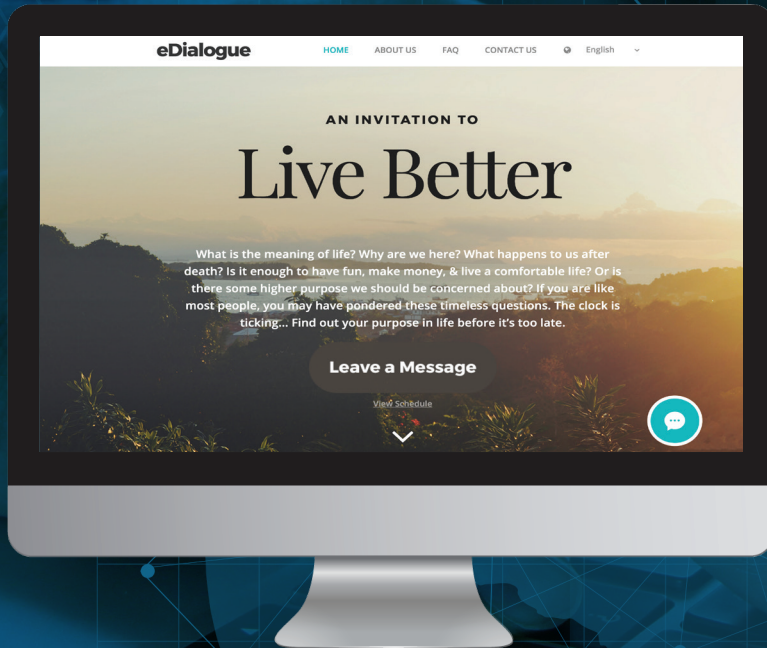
eDialogue

HOME ABOUT US FAQ CONTACT US English

AN INVITATION TO

Live Better

What is the meaning of life? Why are we here? What happens to us after death? Is it enough to have fun, make money, & live a comfortable life? Or is there some higher purpose we should be concerned about? If you are like most people, you may have pondered these timeless questions. The clock is ticking... Find out your purpose in life before it's too late.

Leave a Message

View Schedule